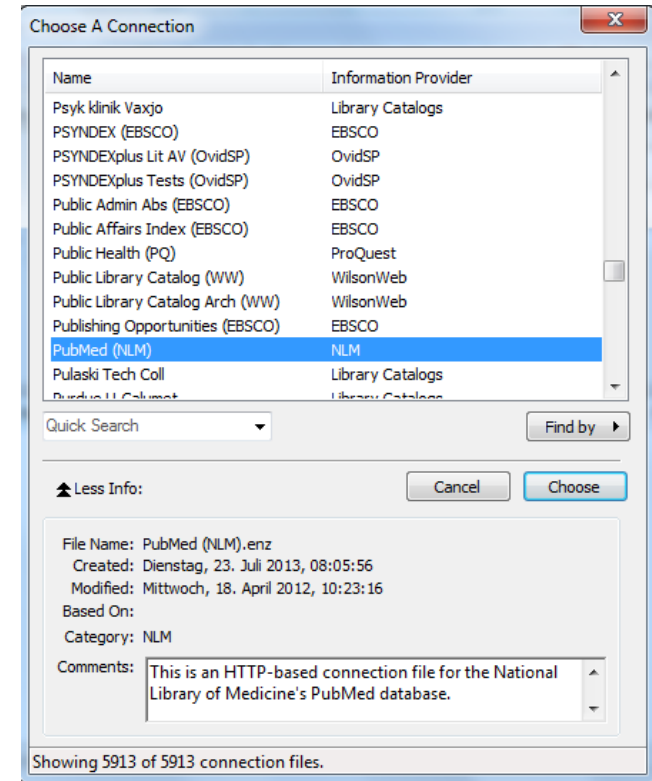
Choose A Connection

| Name | Information Provider |
|---|---|
| Psyk klinik Vaxjo | Library Catalogs |
| PSYNDEX (EBSCO) | EBSCO |
| PSYNDEXplus Lit AV (OvidSP) | OvidSP |
| PSYNDEXplus Tests (OvidSP) | OvidSP |
| Public Admin Abs (EBSCO) | EBSCO |
| Public Affairs Index (EBSCO) | EBSCO |
| Public Health (PQ) | ProQuest |
| Public Library Catalog (WW) | WilsonWeb |
| Public Library Catalog Arch (WW) | WilsonWeb |
| Publishing Opportunities (EBSCO) | EBSCO |
| PubMed (NLM) | NLM |
| Pulaski Tech Coll | Library Catalogs |
| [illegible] | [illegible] |

Quick Search

Find by

Less Info:

Cancel

Choose

File Name: PubMed (NLM).enz
Created: Dienstag, 23. Juli 2013, 08:05:56
Modified: Mittwoch, 18. April 2012, 10:23:16
Based On:
Category: NLM
Comments: This is an HTTP-based connection file for the National Library of Medicine's PubMed database.

Showing 5913 of 5913 connection files.